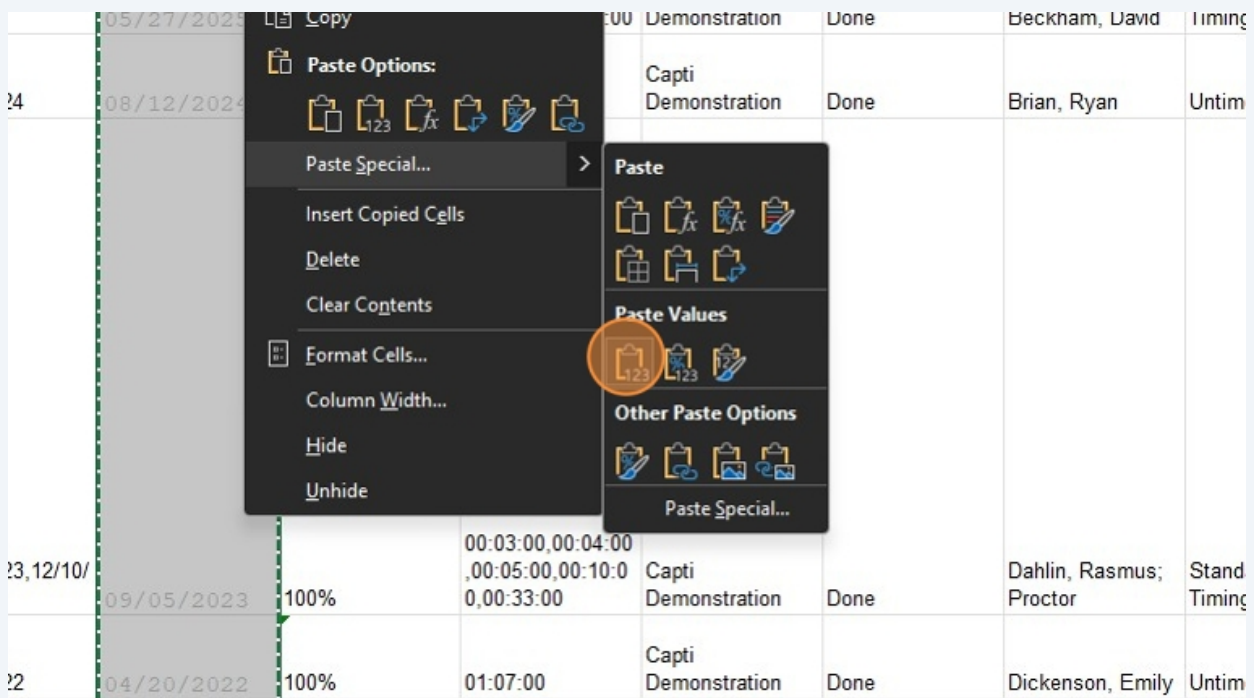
05/27/2025 Copy :00 Demonstration Done Beckham, David Timing

Paste Options:

24 08/12/2024 Capti Demonstration Done Brian, Ryan Untim

Paste Special...

Paste

Insert Copied Cells

Delete

Clear Contents

Paste Values

Format Cells...

Column Width...

Other Paste Options

Hide

Unhide

Paste Special...

23,12/10/ 09/05/2023 100% 00:03:00,00:04:00,00:05:00,00:10:00,00:33:00 Capti Demonstration Done Dahlin, Rasmus; Proctor Stand Timing

22 04/20/2022 100% 01:07:00 Capti Demonstration Done Dickenson, Emily Untim